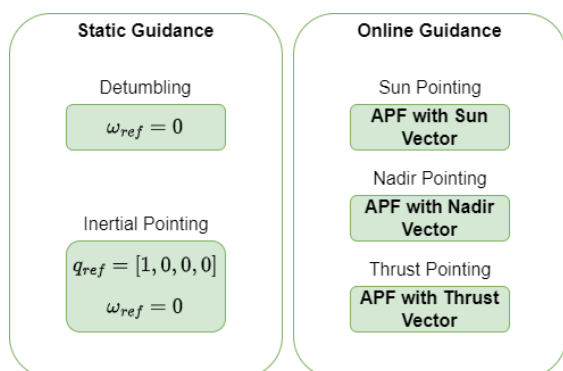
Static Guidance

Detumbling

$\omega_{ref} = 0$

Inertial Pointing

$q_{ref} = [1, 0, 0, 0]$

$\omega_{ref} = 0$

Online Guidance

Sun Pointing

APF with Sun Vector

Nadir Pointing

APF with Nadir Vector

Thrust Pointing

APF with Thrust Vector